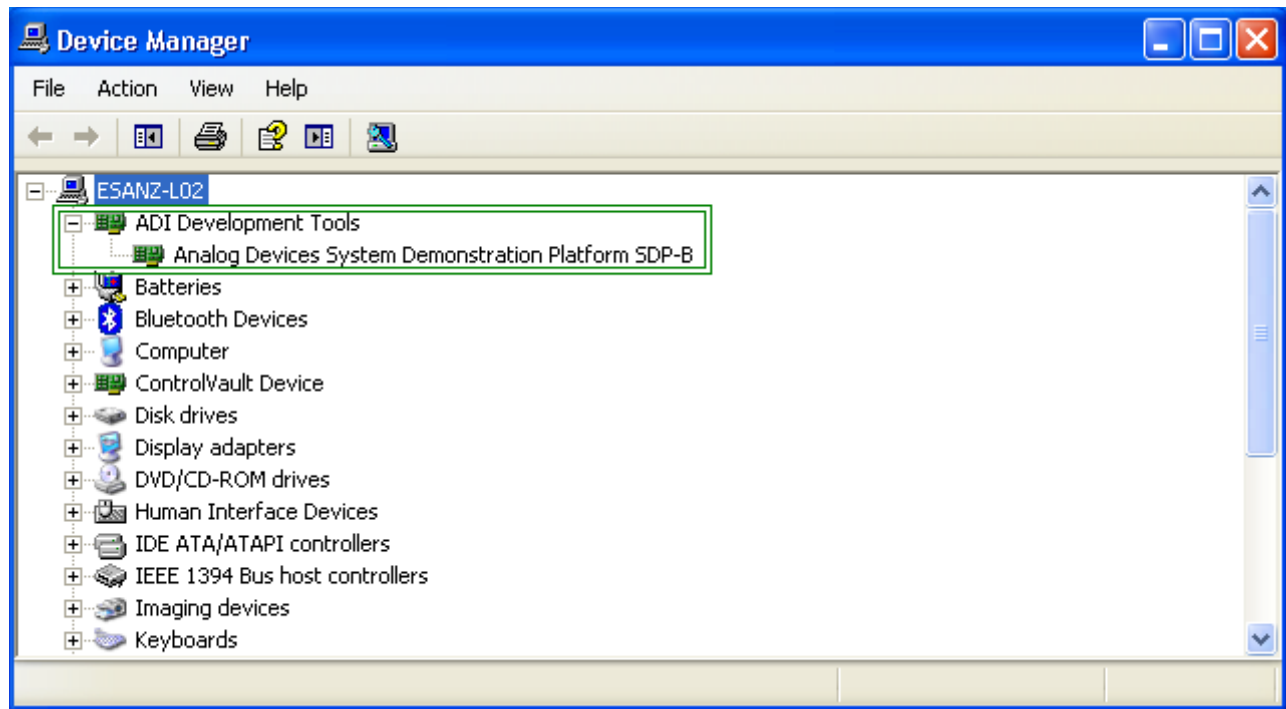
Device Manager

File Action View Help

ESANZ-L02
ADI Development Tools
Analog Devices System Demonstration Platform SDP-B
Batteries
Bluetooth Devices
Computer
ControlVault Device
Disk drives
Display adapters
DVD/CD-ROM drives
Human Interface Devices
IDE ATA/ATAPI controllers
IEEE 1394 Bus host controllers
Imaging devices
Keyboards